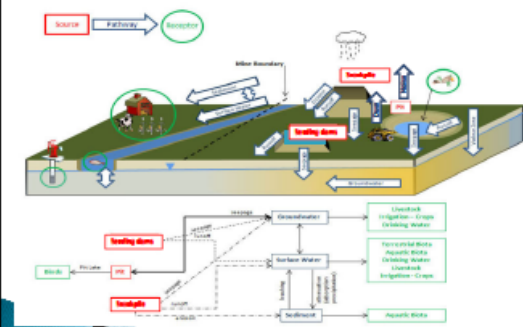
Source
Pathway
Receptor
Mine Boundary
Stockpile
Pit
Tailings dams
Groundwater
Seepage
Groundwater
Livestock
Irrigation – Crops
Drinking Water
Tailings dams
Surface Water
Terrestrial Biota
Aquatic Biota
Drinking Water
Livestock
Irrigation – Crops
Birds
Pit Lake
Pit
Stockpile
Runoff
Leaching
Sediment
Aquatic Biota